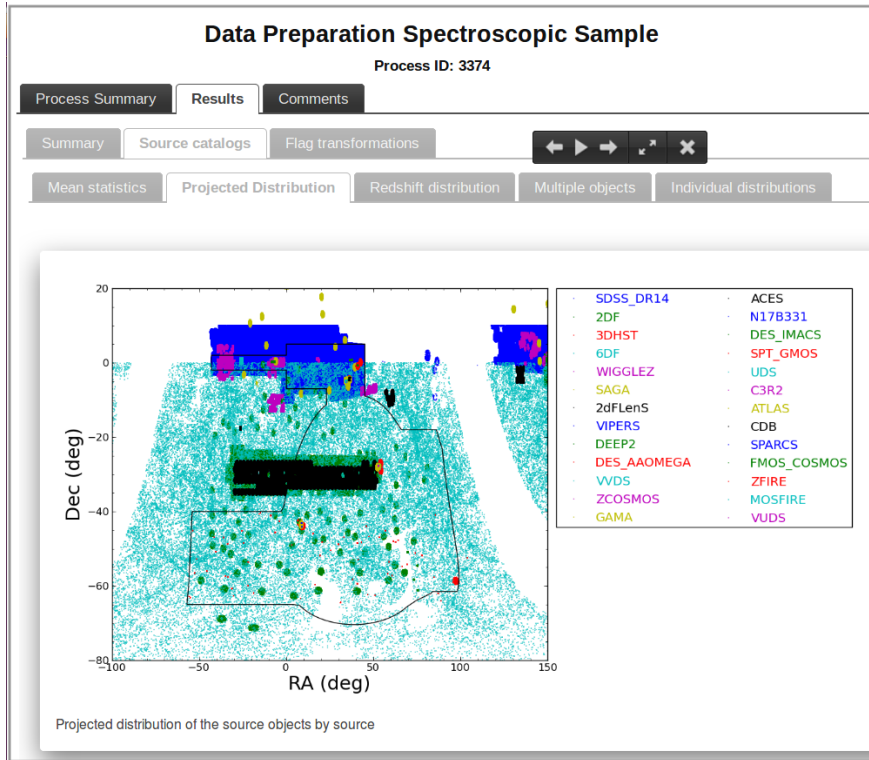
Data Preparation Spectroscopic Sample

Process ID: 3374

Process Summary | Results | Comments

Summary | Source catalogs | Flag transformations

Mean statistics | Projected Distribution | Redshift distribution | Multiple objects | Individual distributions

20
0
−20
−40
−60
−80
Dec (deg)
−100 −50 0 50 100 150
RA (deg)

SDSS_DR14
2DF
3DHST
6DF
WIGGLEZ
SAGA
2dFLenS
VIPERS
DEEP2
DES_AAOMEGA
VVDS
ZCOSMOS
GAMA
ACES
N17B331
DES_IMACS
SPT_GMOS
UDS
C3R2
ATLAS
CDB
SPARCS
FMOS_COSMOS
ZFIRE
MOSFIRE
VUDS

Projected distribution of the source objects by source